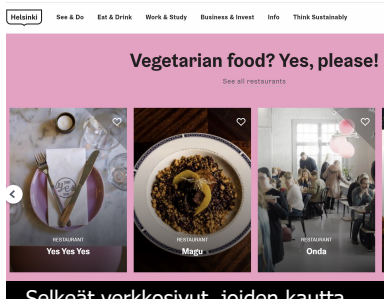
Helsinki See & Do Eat & Drink Work & Study Business & Invest Info Think Sustainably

Vegetarian food? Yes, please!

See all restaurants

RESTAURANT
Yes Yes Yes

RESTAURANT
Magu

RESTAURANT
Onda

Selkeät verkkosivut, joiden kautta